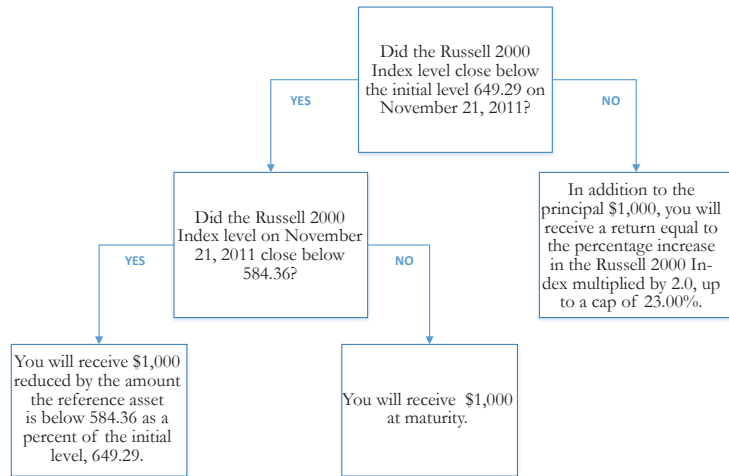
Did the Russell 2000 Index level close below the initial level 649.29 on November 21, 2011?

YES

NO

Did the Russell 2000 Index level on November 21, 2011 close below 584.36?

In addition to the principal $1,000, you will receive a return equal to the percentage increase in the Russell 2000 Index multiplied by 2.0, up to a cap of 23.00%.

YES

NO

You will receive $1,000 reduced by the amount the reference asset is below 584.36 as a percent of the initial level, 649.29.

You will receive $1,000 at maturity.